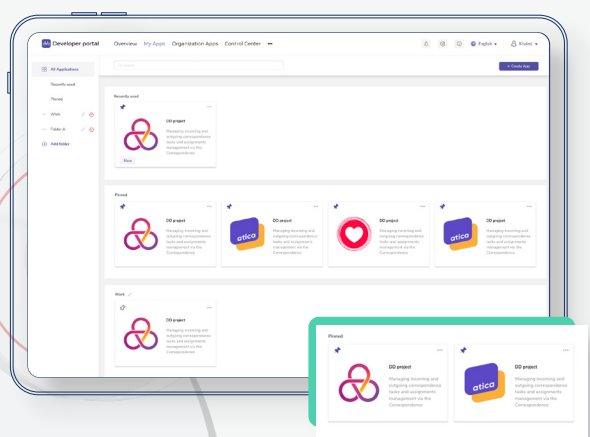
Developer portal Overview My Apps Organization Apps Control Center •••

English Khaled

All Applications

Recently used

Pinned

Work

Folder A

Add folder

Search

+ Create App

Recently used

DD project

Managing incoming and outgoing correspondence tasks and assignments management via the Correspondence

New

Pinned

DD project

Managing incoming and outgoing correspondence tasks and assignments management via the Correspondence

atica

DD project

Managing incoming and outgoing correspondence tasks and assignments management via the Correspondence

DD project

Managing incoming and outgoing correspondence tasks and assignments management via the Correspondence

atica

DD project

Managing incoming and outgoing correspondence tasks and assignments management via the Correspondence

Work

DD project

Managing incoming and outgoing correspondence tasks and assignments management via the Correspondence

Pinned

DD project

Managing incoming and outgoing correspondence tasks and assignments management via the Correspondence

atica

DD project

Managing incoming and outgoing correspondence tasks and assignments management via the Correspondence